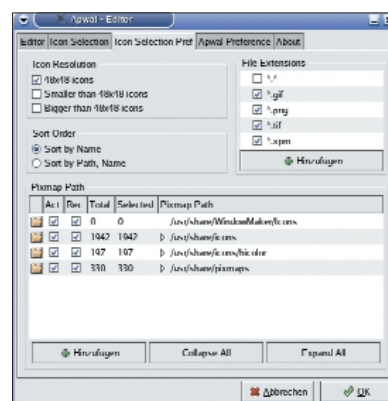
Apwal - Editor

Editor | Icon Selection | Icon Selection Pref | Apwal Preference | About

Icon Resolution
☑ 48x48 icons
☐ Smaller than 48x48 icons
☐ Bigger than 48x48 icons

Sort Order
◉ Sort by Name
○ Sort by Path, Name

File Extensions
☐ *.*
☑ *.gif
☑ *.png
☑ *.tif
☑ *.xpm
Hinzufügen

Pixmap Path

| | Act | Rec | Total | Selected | Pixmap Path |
|---|---|---|---|---|---|
| | ☑ | ☑ | 0 | 0 | /usr/share/WindowMaker/Icons |
| | ☑ | ☑ | 1942 | 1942 | ▷ /usr/share/icons |
| | ☑ | ☑ | 197 | 197 | ▷ /usr/share/icons/hicolor |
| | ☑ | ☑ | 330 | 330 | ▷ /usr/share/pixmaps |

Hinzufügen | Collapse All | Expand All

Abbrechen | OK